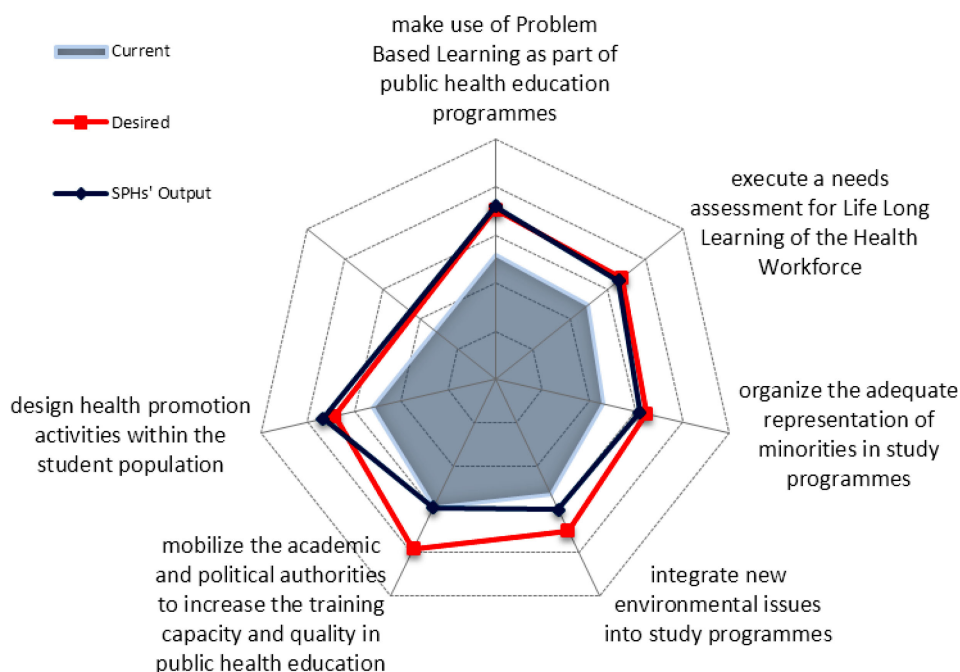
Current

Desired

SPHs' Output

make use of Problem Based Learning as part of public health education programmes

execute a needs assessment for Life Long Learning of the Health Workforce

organize the adequate representation of minorities in study programmes

integrate new environmental issues into study programmes

mobilize the academic and political authorities to increase the training capacity and quality in public health education

design health promotion activities within the student population